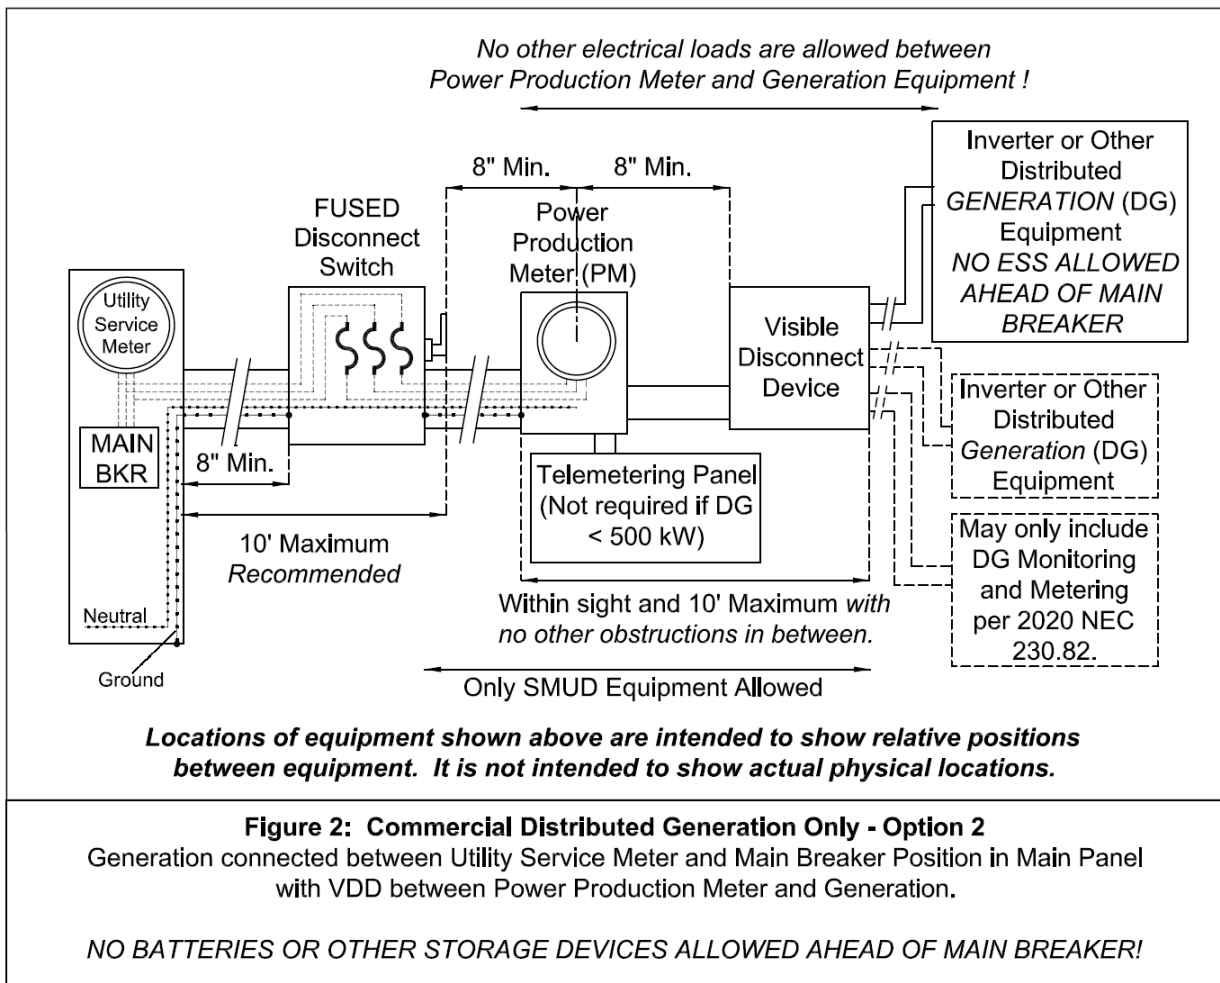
No other electrical loads are allowed between Power Production Meter and Generation Equipment !

8" Min.

8" Min.

Inverter or Other Distributed GENERATION (DG) Equipment NO ESS ALLOWED AHEAD OF MAIN BREAKER

FUSED Disconnect Switch

Power Production Meter (PM)

Utility Service Meter

Visible Disconnect Device

MAIN BKR

8" Min.

Inverter or Other Distributed Generation (DG) Equipment

Telemetering Panel (Not required if DG < 500 kW)

10' Maximum Recommended

May only include DG Monitoring and Metering per 2020 NEC 230.82.

Neutral

Within sight and 10' Maximum with no other obstructions in between.

Ground

Only SMUD Equipment Allowed

Locations of equipment shown above are intended to show relative positions between equipment. It is not intended to show actual physical locations.

Figure 2: Commercial Distributed Generation Only - Option 2
Generation connected between Utility Service Meter and Main Breaker Position in Main Panel with VDD between Power Production Meter and Generation.

NO BATTERIES OR OTHER STORAGE DEVICES ALLOWED AHEAD OF MAIN BREAKER!